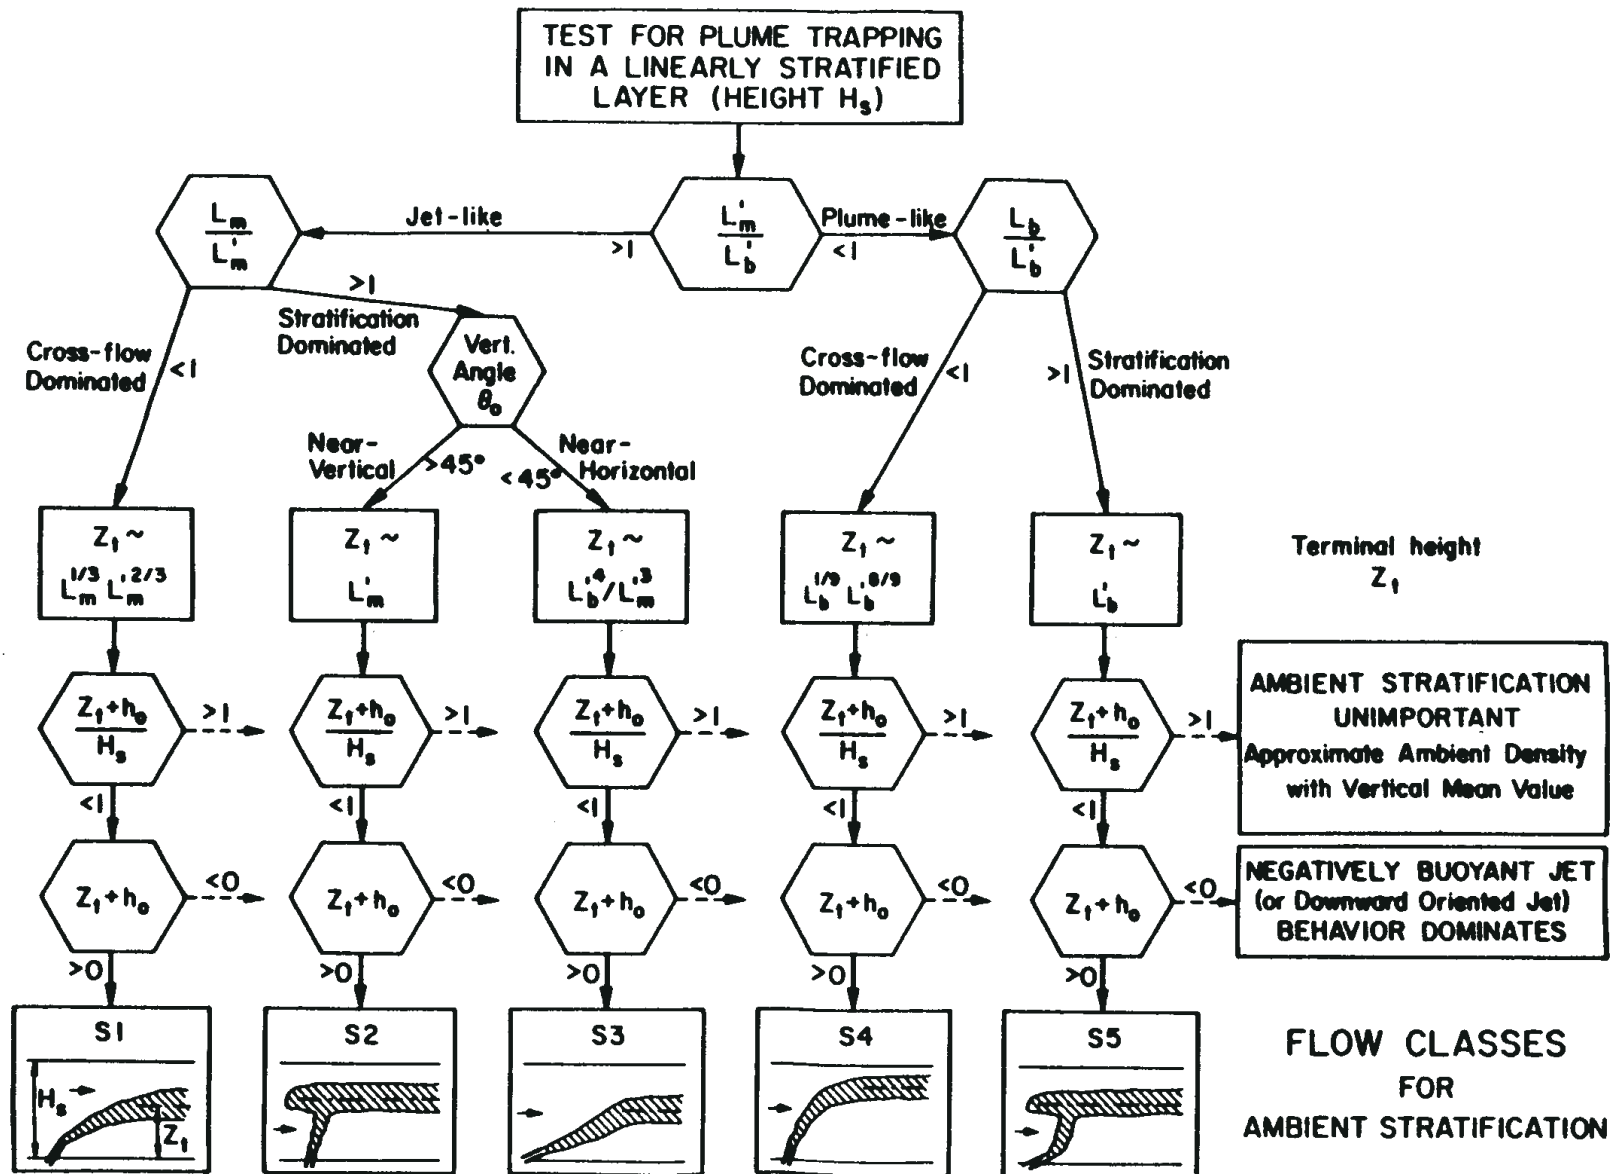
TEST FOR PLUME TRAPPING IN A LINEARLY STRATIFIED LAYER (HEIGHT $H_s$)

$\frac{L'_m}{L'_b}$

Jet-like >1

Plume-like <1

$\frac{L_m}{L'_m}$

$\frac{L_b}{L'_b}$

Cross-flow Dominated <1

>1 Stratification Dominated

Vert. Angle $\theta_o$

Near-Vertical >45°

<45° Near-Horizontal

Cross-flow Dominated <1

>1 Stratification Dominated

$Z_t \sim L_m^{1/3} L_m'^{2/3}$

$Z_t \sim L'_m$

$Z_t \sim L_b'^4 / L_m'^3$

$Z_t \sim L_b^{1/9} L_b'^{8/9}$

$Z_t \sim L'_b$

Terminal height $Z_t$

$\frac{Z_t+h_o}{H_s}$ >1

$\frac{Z_t+h_o}{H_s}$ >1

$\frac{Z_t+h_o}{H_s}$ >1

$\frac{Z_t+h_o}{H_s}$ >1

$\frac{Z_t+h_o}{H_s}$ >1

AMBIENT STRATIFICATION UNIMPORTANT Approximate Ambient Density with Vertical Mean Value

<1 <1 <1 <1 <1

$Z_t+h_o$ <0

$Z_t+h_o$ <0

$Z_t+h_o$ <0

$Z_t+h_o$ <0

$Z_t+h_o$ <0

NEGATIVELY BUOYANT JET (or Downward Oriented Jet) BEHAVIOR DOMINATES

>0 >0 >0 >0 >0

S1

$H_s$

$Z_t$

S2

S3

S4

S5

FLOW CLASSES FOR AMBIENT STRATIFICATION